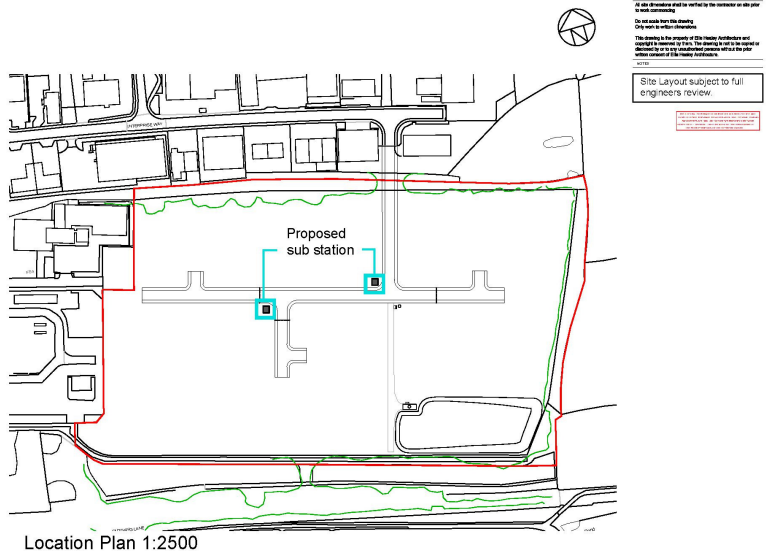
All site dimensions shall be verified by the contractor on site prior to work commencing

Do not scale from this drawing
Only work to written dimensions

This drawing is the property of Ellis Healey Architecture and copyright is reserved by them. The drawing is not to be copied or disclosed by or to any unauthorised persons without the prior written consent of Ellis Healey Architecture.

NOTES

Site Layout subject to full engineers review.

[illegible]

ENTERPRISE WAY

Proposed sub station

Location Plan 1:2500